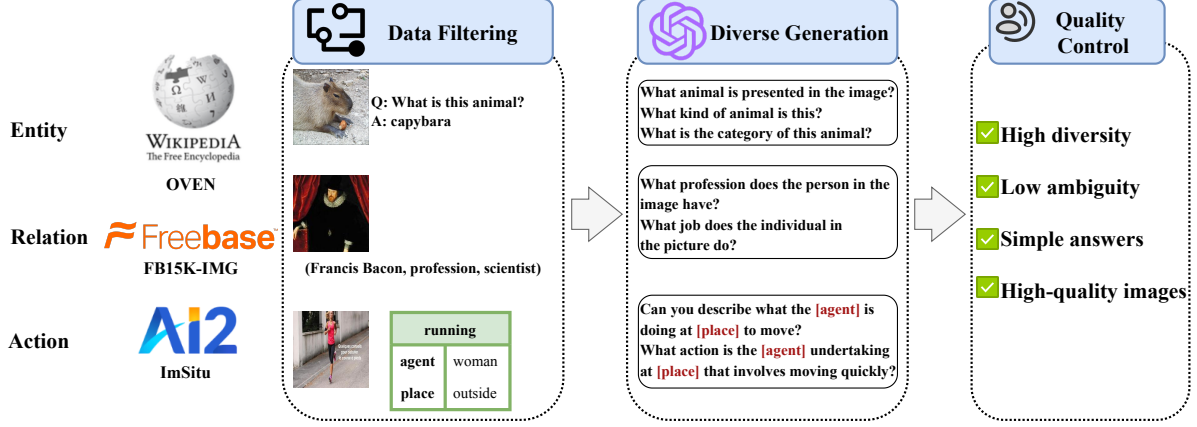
Data Filtering

Diverse Generation

Quality Control

Entity

WIKIPEDIA
The Free Encyclopedia

OVEN

Relation

Freebase

FB15K-IMG

Action

AI2

ImSitu

Q: What is this animal?
A: capybara

(Francis Bacon, profession, scientist)

| running | |
|---|---|
| agent | woman |
| place | outside |

What animal is presented in the image?
What kind of animal is this?
What is the category of this animal?

What profession does the person in the image have?
What job does the individual in the picture do?

Can you describe what the [agent] is doing at [place] to move?
What action is the [agent] undertaking at [place] that involves moving quickly?

High diversity

Low ambiguity

Simple answers

High-quality images